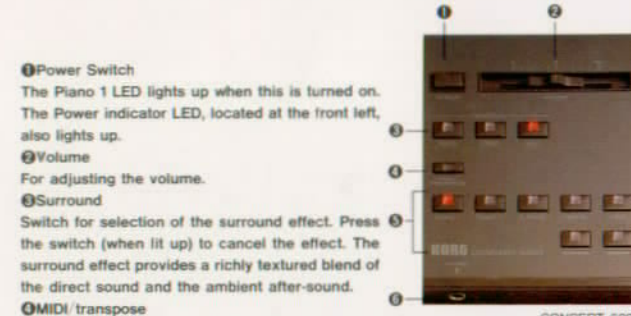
❶Power Switch
The Piano 1 LED lights up when this is turned on. The Power indicator LED, located at the front left, also lights up.
❷Volume
For adjusting the volume.
❸Surround
Switch for selection of the surround effect. Press the switch (when lit up) to cancel the effect. The surround effect provides a richly textured blend of the direct sound and the ambient after-sound.
❹MIDI/transpose

❶ ❷ ❸ ❹ ❺ ❻

KORG

CONCERT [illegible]